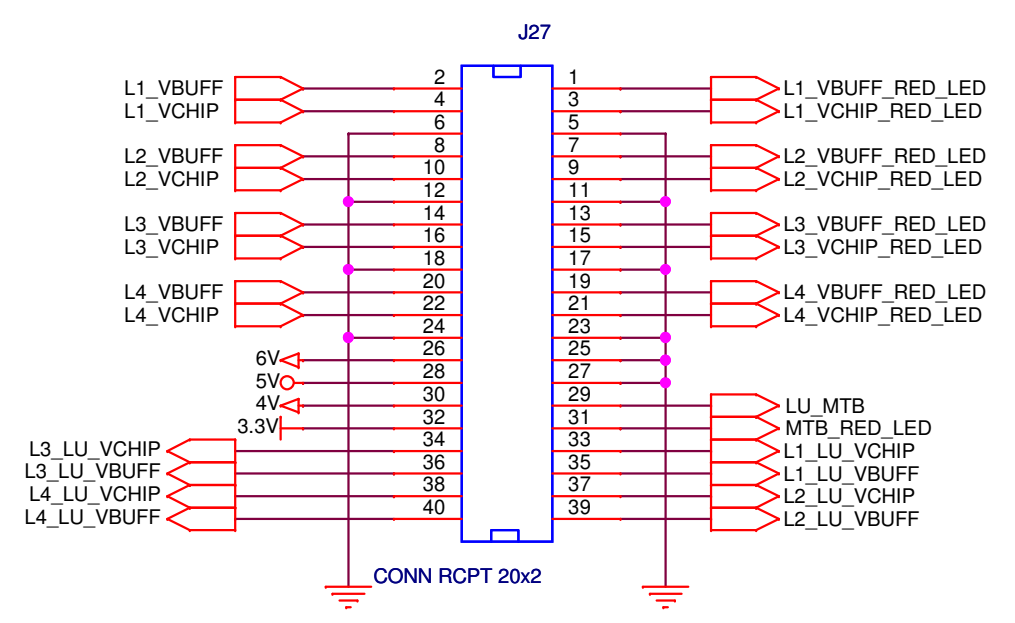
J27

L1_VBUFF
L1_VCHIP
L2_VBUFF
L2_VCHIP
L3_VBUFF
L3_VCHIP
L4_VBUFF
L4_VCHIP
6V
5V
4V
3.3V
L3_LU_VCHIP
L3_LU_VBUFF
L4_LU_VCHIP
L4_LU_VBUFF

2
4
6
8
10
12
14
16
18
20
22
24
26
28
30
32
34
36
38
40

1
3
5
7
9
11
13
15
17
19
21
23
25
27
29
31
33
35
37
39

L1_VBUFF_RED_LED
L1_VCHIP_RED_LED
L2_VBUFF_RED_LED
L2_VCHIP_RED_LED
L3_VBUFF_RED_LED
L3_VCHIP_RED_LED
L4_VBUFF_RED_LED
L4_VCHIP_RED_LED
LU_MTB
MTB_RED_LED
L1_LU_VCHIP
L1_LU_VBUFF
L2_LU_VCHIP
L2_LU_VBUFF

CONN RCPT 20x2